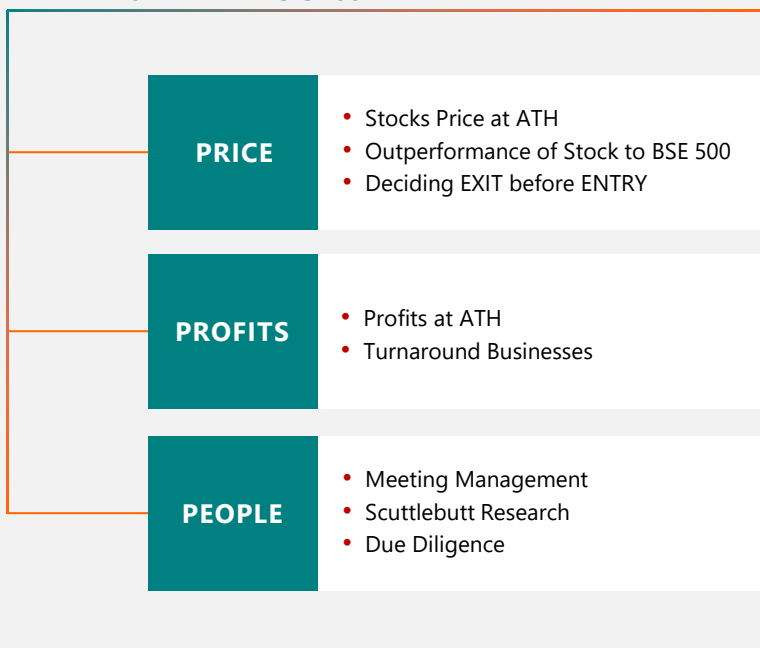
PRICE

- Stocks Price at ATH
- Outperformance of Stock to BSE 500
- Deciding EXIT before ENTRY

PROFITS

- Profits at ATH
- Turnaround Businesses

PEOPLE

- Meeting Management
- Scuttlebutt Research
- Due Diligence